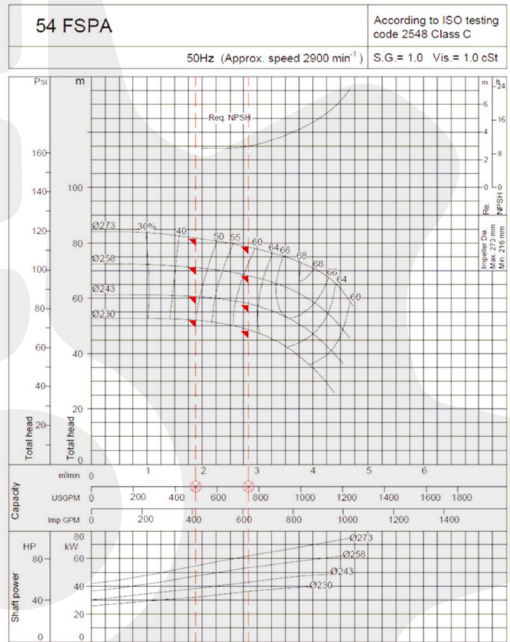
54 FSPA

According to ISO testing code 2548 Class C

50Hz (Approx. speed 2900 min$^{-1}$)

S.G.= 1.0 Vis.= 1.0 cSt

Psi
m
160
140
120
100
80
60
40
20
0
100
80
60
40
20
0
Total head
Total head

Req. NPSH

Ø273
Ø258
Ø243
Ø230

36%
40
50
55
60
64
66
68
68
66
64
60

m
ft
6
24
16
4
8
2
0
0
Re. NPSH

Impeller Dia.
Max. 273 mm
Min. 216 mm

Capacity
m³/mn
0
1
2
3
4
5
6
USGPM
0
200
400
600
800
1000
1200
1400
1600
1800
Imp GPM
0
200
400
600
800
1000
1200
1400

Shaft power
HP
kW
80
60
40
20
0
80
60
40
20
0
Ø273
Ø258
Ø243
Ø230